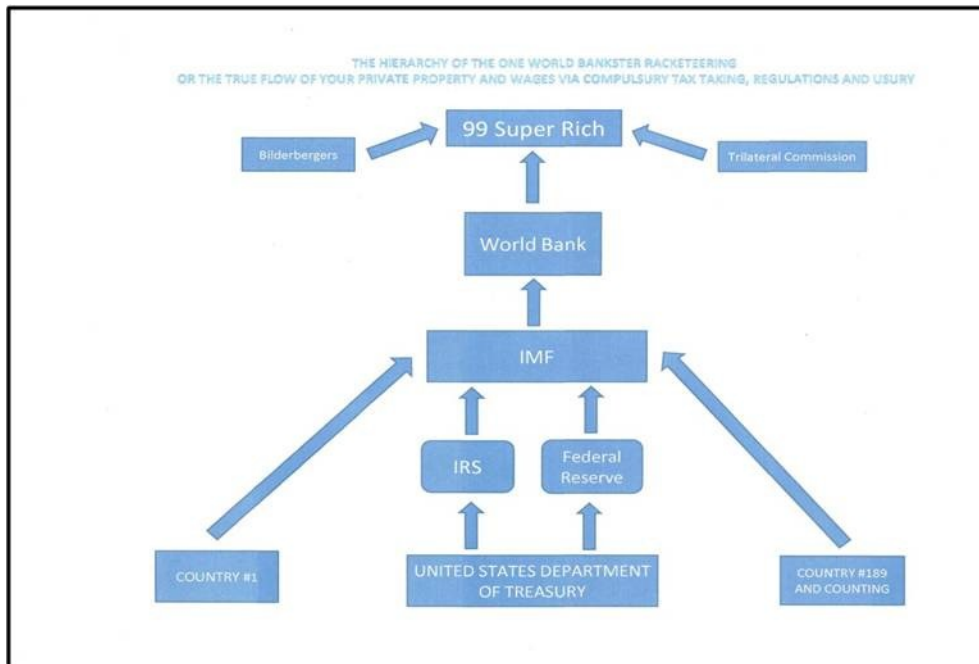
THE HIERARCHY OF THE ONE WORLD BANKSTER RACKETEERING
OR THE TRUE FLOW OF YOUR PRIVATE PROPERTY AND WAGES VIA COMPULSURY TAX TAKING, REGULATIONS AND USURY

99 Super Rich

Bilderbergers

Trilateral Commission

World Bank

IMF

IRS

Federal Reserve

COUNTRY #1

UNITED STATES DEPARTMENT OF TREASURY

COUNTRY #189 AND COUNTING